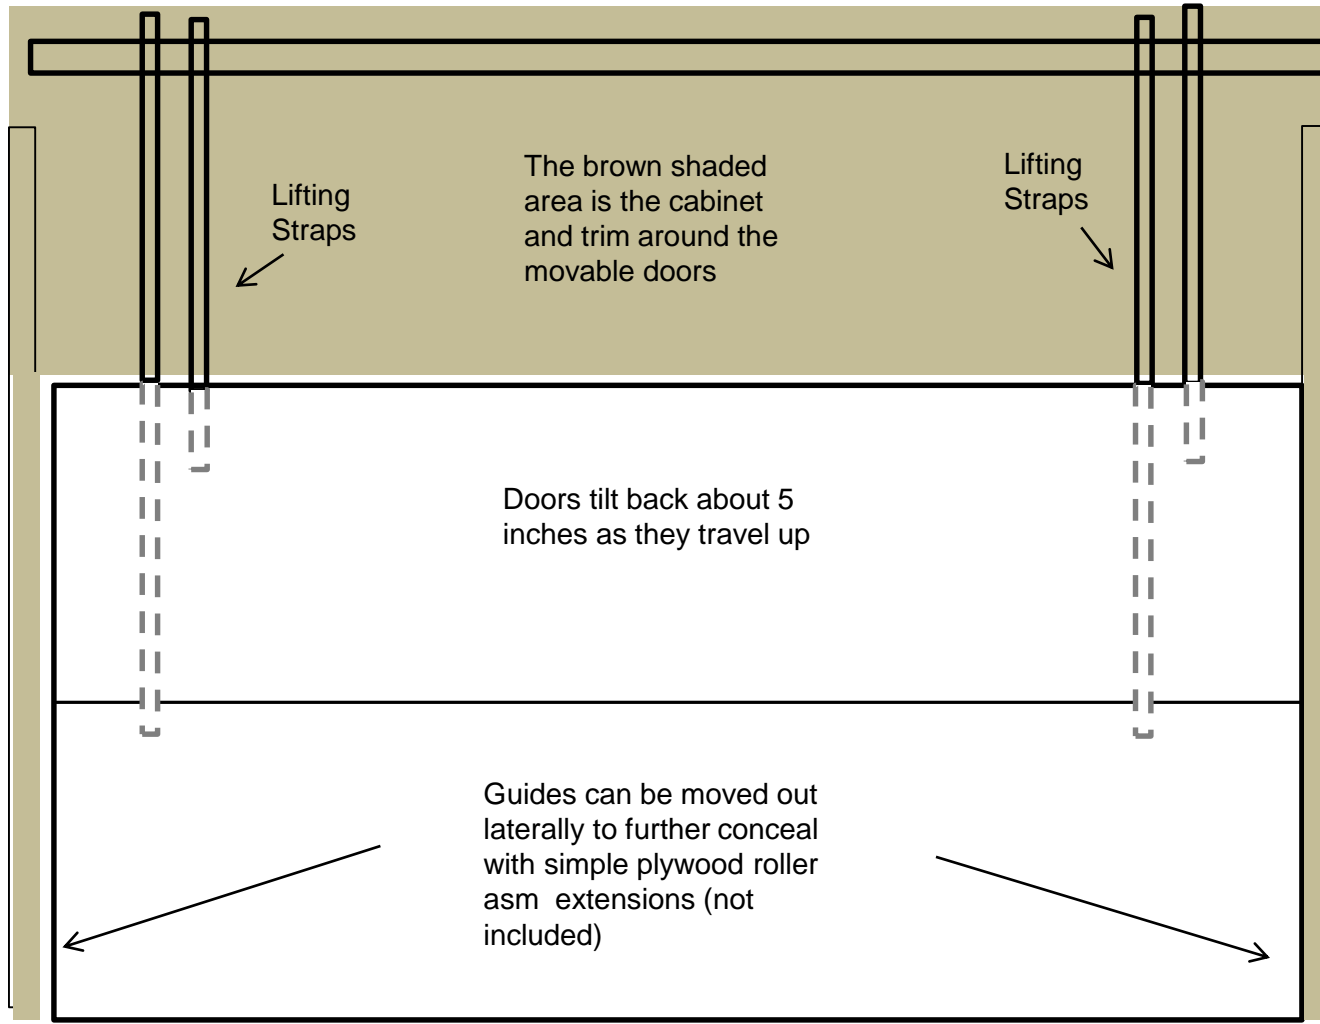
Lifting Straps

The brown shaded area is the cabinet and trim around the movable doors

Lifting Straps

Doors tilt back about 5 inches as they travel up

Guides can be moved out laterally to further conceal with simple plywood roller asm extensions (not included)